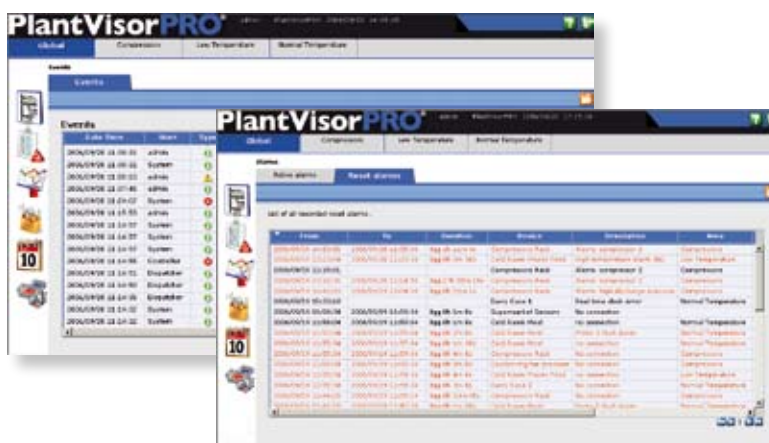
PlantVisorPRO

Global | Compressors | Low Temperature | Normal Temperature

Events

Events

Events

| Date Time | User | Type |
|---|---|---|
| 2006/09/08 14:09:01 | admin | |
| 2006/09/08 14:09:01 | admin | |
| 2006/09/08 14:09:01 | admin | |
| 2006/09/08 13:07:46 | admin | |
| 2006/09/08 14:24:02 | System | |
| 2006/09/08 13:55:53 | admin | |
| 2006/09/08 13:54:57 | System | |
| 2006/09/08 13:54:57 | System | |
| 2006/09/08 13:54:57 | System | |
| 2006/09/08 14:24:06 | Controller | |
| 2006/09/08 14:24:01 | Dispatcher | |
| 2006/09/08 14:24:00 | Dispatcher | |
| 2006/09/08 14:24:35 | Dispatcher | |
| 2006/09/08 14:24:32 | System | |
| 2006/09/08 14:24:32 | System | |

10

PlantVisorPRO

Global | Compressors | Low Temperature | Normal Temperature

Alarms

Active alarms | Reset alarms

List of all recorded reset alarms.

| From | To | Duration | Device | Description | Area |
|---|---|---|---|---|---|
| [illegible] | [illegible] | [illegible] | Compressors Rack | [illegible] | Compressors |
| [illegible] | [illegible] | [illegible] | Cold Rooms Frozen Food | High temperature alarm | Low Temperature |
| 2006/09/04 13:20:01 | | | Compressors Rack | Alarms compressor 1 | Compressors |
| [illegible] | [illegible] | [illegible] | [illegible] | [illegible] | Compressors |
| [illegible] | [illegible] | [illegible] | Compressors Rack | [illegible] | Compressors |
| 2006/09/04 09:33:03 | | | Dairy Case 1 | Real time clock error | Normal Temperature |
| 2006/09/04 10:00:04 | 2006/09/04 10:00:04 | 0gg 0h 0m 0s | Supermarket Sensors | No connection | |
| 2006/09/04 10:00:04 | 2006/09/04 10:00:04 | 0gg 0h 0m 0s | Cold Room Meat | No connection | Normal Temperature |
| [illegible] | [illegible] | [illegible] | Compressors Rack | No connection | Compressors |
| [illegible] | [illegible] | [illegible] | Cold Room Meat | No connection | Normal Temperature |
| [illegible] | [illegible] | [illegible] | Compressors Rack | No connection | Compressors |
| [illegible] | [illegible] | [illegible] | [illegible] | No connection | Compressors |
| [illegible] | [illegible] | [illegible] | Cold Room Frozen Food | No connection | Low Temperature |
| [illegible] | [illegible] | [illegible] | Dairy Case 2 | No connection | Normal Temperature |
| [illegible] | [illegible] | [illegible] | Compressors Rack | No connection | Compressors |
| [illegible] | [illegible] | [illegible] | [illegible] | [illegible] | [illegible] |

10